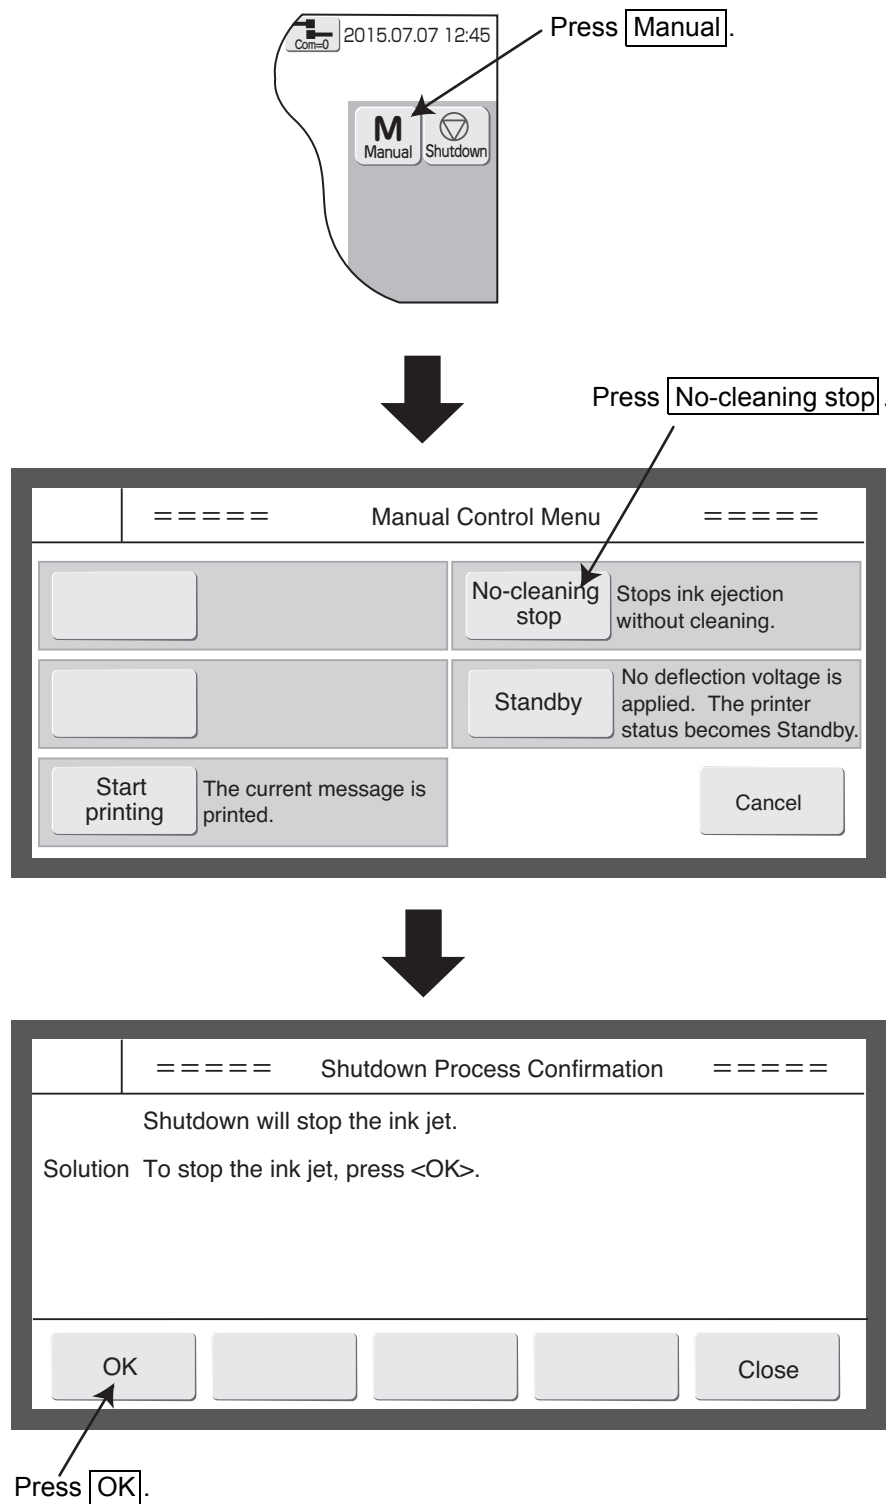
Com=0 2015.07.07 12:45

Press Manual.

M
Manual

Shutdown

Press No-cleaning stop.

===== Manual Control Menu =====

No-cleaning stop

Stops ink ejection without cleaning.

Standby

No deflection voltage is applied. The printer status becomes Standby.

Start printing

The current message is printed.

Cancel

===== Shutdown Process Confirmation =====

Shutdown will stop the ink jet.

Solution To stop the ink jet, press <OK>.

OK

Close

Press OK.